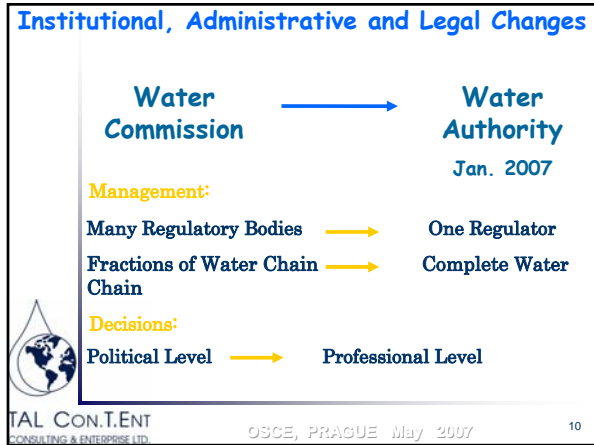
Institutional, Administrative and Legal Changes

Water Commission

Water Authority

Jan. 2007

Management:

Many Regulatory Bodies

One Regulator

Fractions of Water Chain

Complete Water Chain

Decisions:

Political Level

Professional Level

TAL CON.T.ENT
CONSULTING & ENTERPRISE LTD.

OSCE, PRAGUE May 2007

10